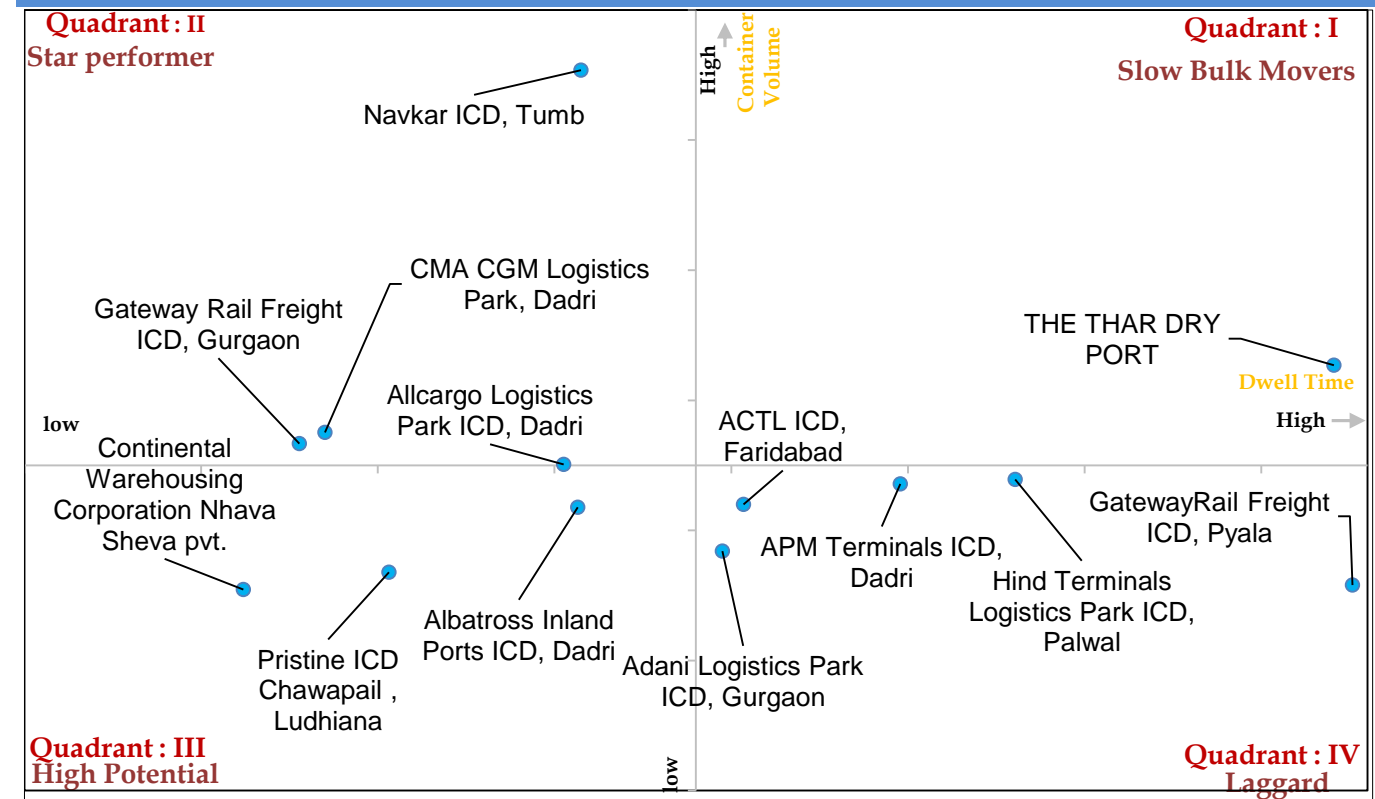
Quadrant : II
Star performer

Navkar ICD, Tumb

High
Container Volume

Quadrant : I
Slow Bulk Movers

CMA CGM Logistics Park, Dadri

Gateway Rail Freight ICD, Gurgaon

THE THAR DRY PORT

Dwell Time

Allcargo Logistics Park ICD, Dadri

low

ACTL ICD, Faridabad

High

Continental Warehousing Corporation Nhava Sheva pvt.

GatewayRail Freight ICD, Pyala

APM Terminals ICD, Dadri

Hind Terminals Logistics Park ICD, Palwal

Albatross Inland Ports ICD, Dadri

Pristine ICD Chawapail , Ludhiana

Adani Logistics Park ICD, Gurgaon

Quadrant : III
High Potential

low

Quadrant : IV
Laggard